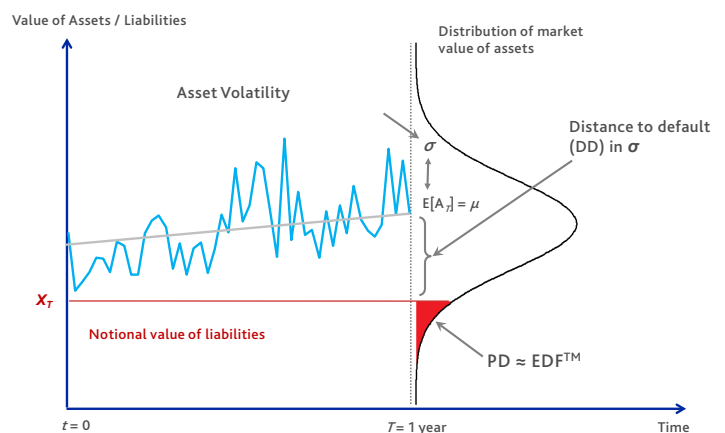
Value of Assets / Liabilities

Distribution of market value of assets

Asset Volatility

$\sigma$

Distance to default (DD) in $\sigma$

$E[A_T] = \mu$

$X_T$

Notional value of liabilities

PD ≈ EDF™

$t = 0$

$T = 1$ year

Time